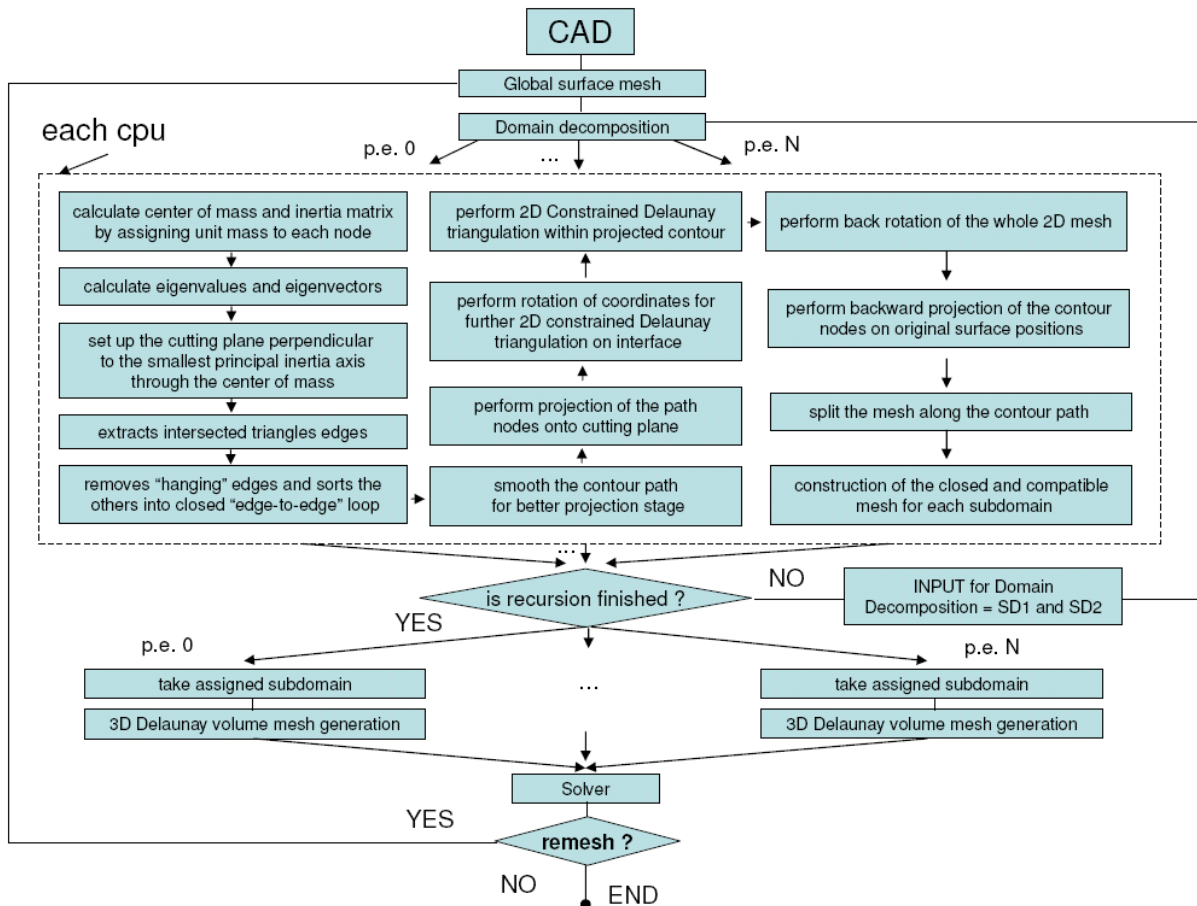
CAD

Global surface mesh

each cpu

Domain decomposition

p.e. 0

...

p.e. N

calculate center of mass and inertia matrix by assigning unit mass to each node

calculate eigenvalues and eigenvectors

set up the cutting plane perpendicular to the smallest principal inertia axis through the center of mass

extracts intersected triangles edges

removes "hanging" edges and sorts the others into closed "edge-to-edge" loop

smooth the contour path for better projection stage

perform projection of the path nodes onto cutting plane

perform rotation of coordinates for further 2D constrained Delaunay triangulation on interface

perform 2D Constrained Delaunay triangulation within projected contour

perform back rotation of the whole 2D mesh

perform backward projection of the contour nodes on original surface positions

split the mesh along the contour path

construction of the closed and compatible mesh for each subdomain

...

is recursion finished ?

NO

INPUT for Domain Decomposition = SD1 and SD2

YES

p.e. 0

p.e. N

take assigned subdomain

3D Delaunay volume mesh generation

...

take assigned subdomain

3D Delaunay volume mesh generation

Solver

YES

remesh ?

NO

END